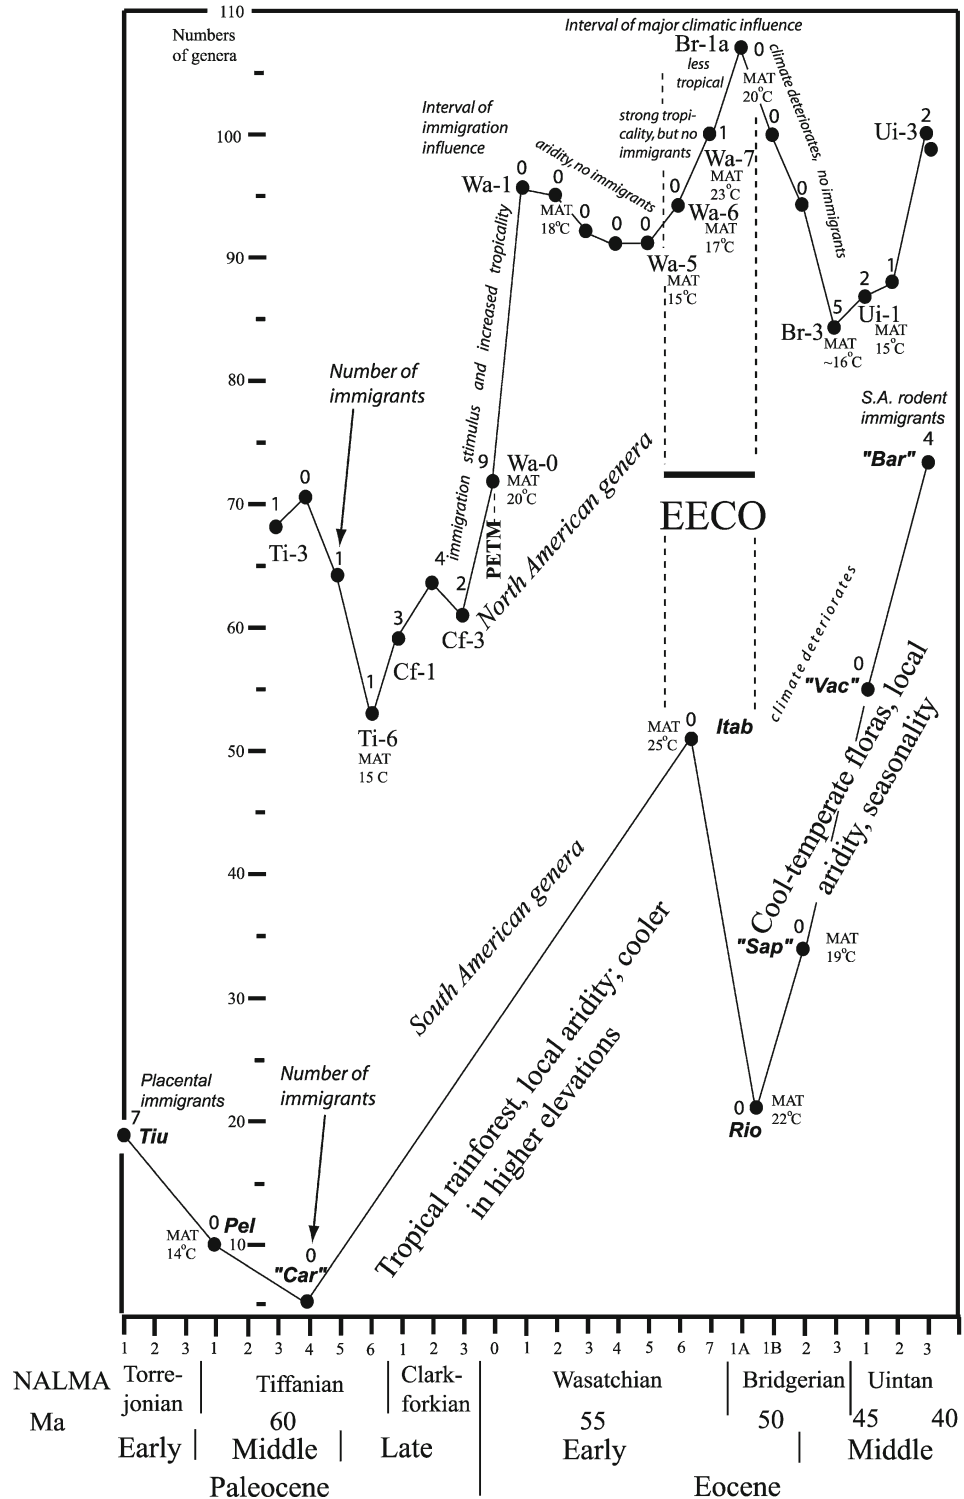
110
Numbers of genera
100
90
80
70
60
50
40
30
20
10

Interval of major climatic influence
Br-1a
less tropical
0
MAT 20°C
climate deteriorates, no immigrants
Interval of immigration influence
strong tropicality, but no immigrants
aridity, no immigrants
Wa-1
0
0
MAT 18°C
0
0
0
1
Wa-7
MAT 23°C
0
Wa-6
MAT 17°C
Wa-5
MAT 15°C
0
0
Ui-3
2
Br-3
5
MAT ~16°C
2
1
Ui-1
MAT 15°C
Number of immigrants
immigration stimulus and increased tropicality
S.A. rodent immigrants
4
"Bar"
9
Wa-0
MAT 20°C
EECO
1
0
Ti-3
1
4
PETM
2
North American genera
3
Cf-3
Cf-1
1
Ti-6
MAT 15 C
climate deteriorates
0
"Vac"
Cool-temperate floras, local aridity, seasonality
MAT 25°C
0
Itab
South American genera
0
"Sap"
MAT 19°C
Tropical rainforest, local aridity; cooler in higher elevations
Placental immigrants
7
Tiu
Number of immigrants
0
Rio
MAT 22°C
MAT 14°C
0
Pel
0
"Car"

1 2 3 1 2 3 4 5 6 1 2 3 0 1 2 3 4 5 6 7 1A 1B 2 3 1 2 3
NALMA Torrejonian Tiffanian Clarkforkian Wasatchian Bridgerian Uintan
Ma 60 55 50 45 40
Early Middle Late Early Middle
Paleocene Eocene